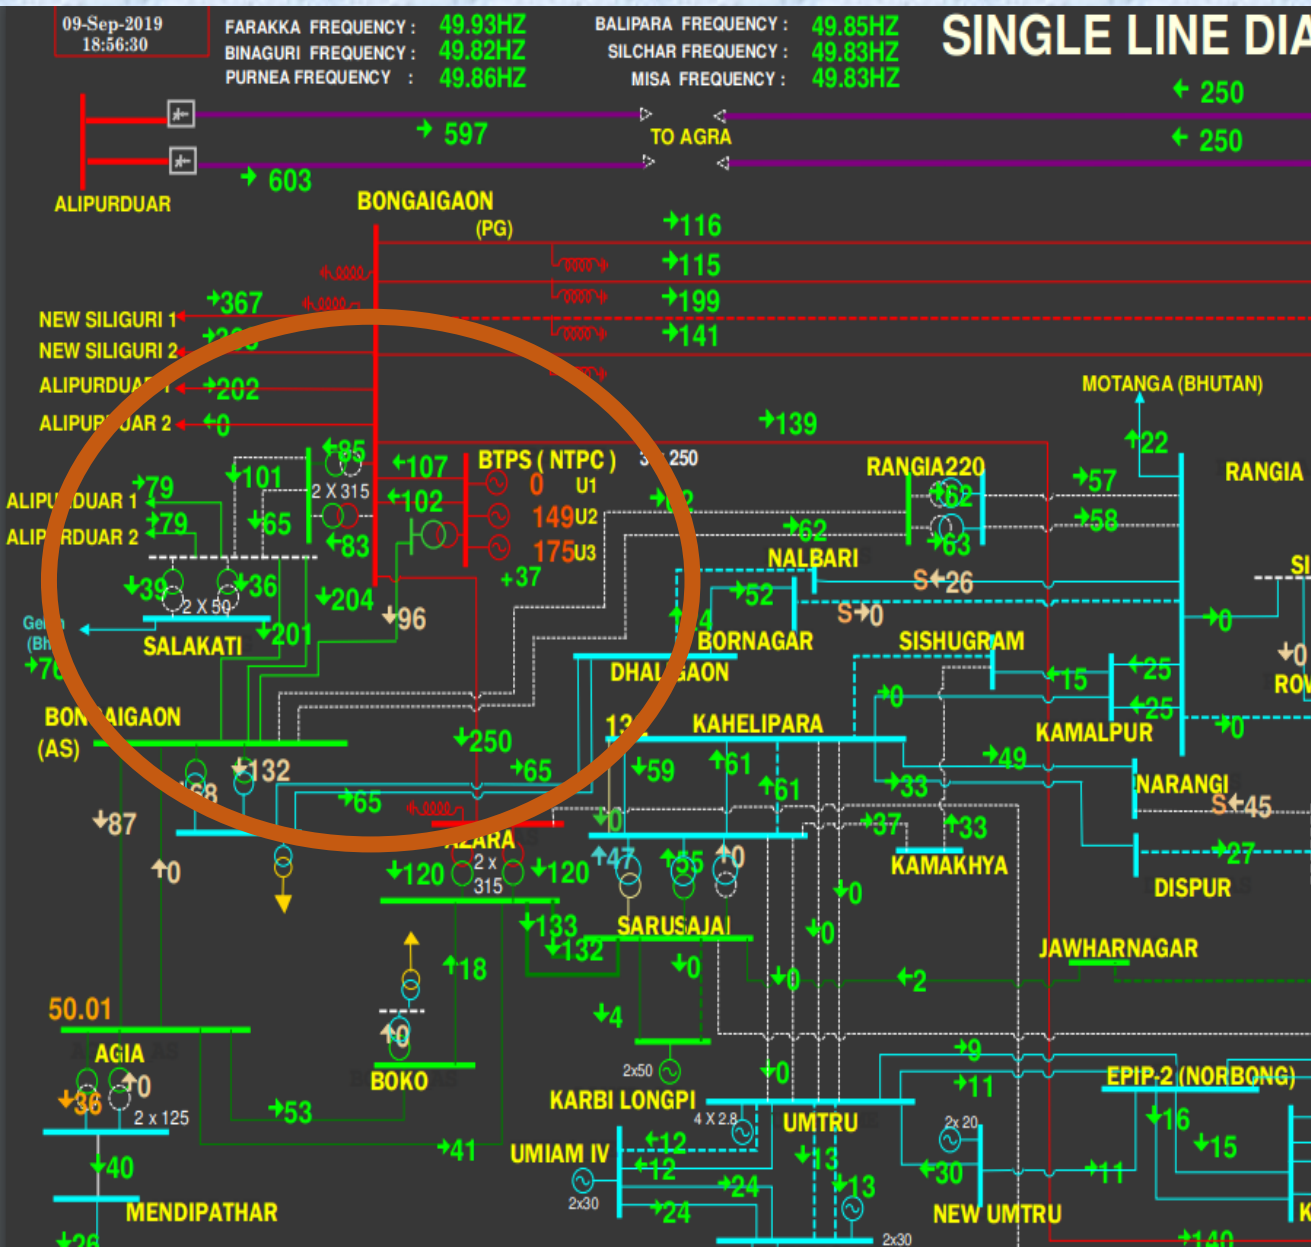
09-Sep-2019
18:56:30

FARAKKA FREQUENCY : 49.93HZ
BINAGURI FREQUENCY : 49.82HZ
PURNEA FREQUENCY : 49.86HZ

BALIPARA FREQUENCY : 49.85HZ
SILCHAR FREQUENCY : 49.83HZ
MISA FREQUENCY : 49.83HZ

SINGLE LINE DIA

250
250
597
TO AGRA
603
ALIPURDUAR
BONGAIGAON
(PG)
116
115
199
141
367
NEW SILIGURI 1
NEW SILIGURI 2
ALIPURDUAR 1
202
ALIPURDUAR 2
0
139
MOTANGA (BHUTAN)
22
85
101
2 X 315
107
BTPS ( NTPC )
250
RANGIA220
RANGIA
57
79
ALIPURDUAR 1
0
U1
102
62
79
ALIPURDUAR 2
65
149
U2
62
58
83
175
U3
63
NALBARI
37
39
36
2 X 50
204
52
S 26
Gel
(Bh
SALAKATI
201
96
BORNAGAR
S 0
SISHUGRAM
0
0
DHALIGAON
15
25
ROW
25
0
BONGAIGAON
(AS)
KAHELIPARA
KAMALPUR
250
132
49
65
59
61
NARANGI
87
61
33
S 45
65
37
33
AZARA
47
55
0
0
27
120
2 x 315
120
KAMAKHYA
DISPUR
0
133
SARUSAJAI
132
0
JAWHARNAGAR
18
0
2
50.01
0
4
AGIA
0
0
2x50
9
EPIP-2 (NORBONG)
36
2 x 125
BOKO
11
KARBI LONGPI
4 X 2.8
53
UMTRU
16
2x 20
12
41
UMIAM IV
13
15
40
12
30
11
13
24
2x30
MENDIPATHAR
24
NEW UMTRU
26
2x30
140